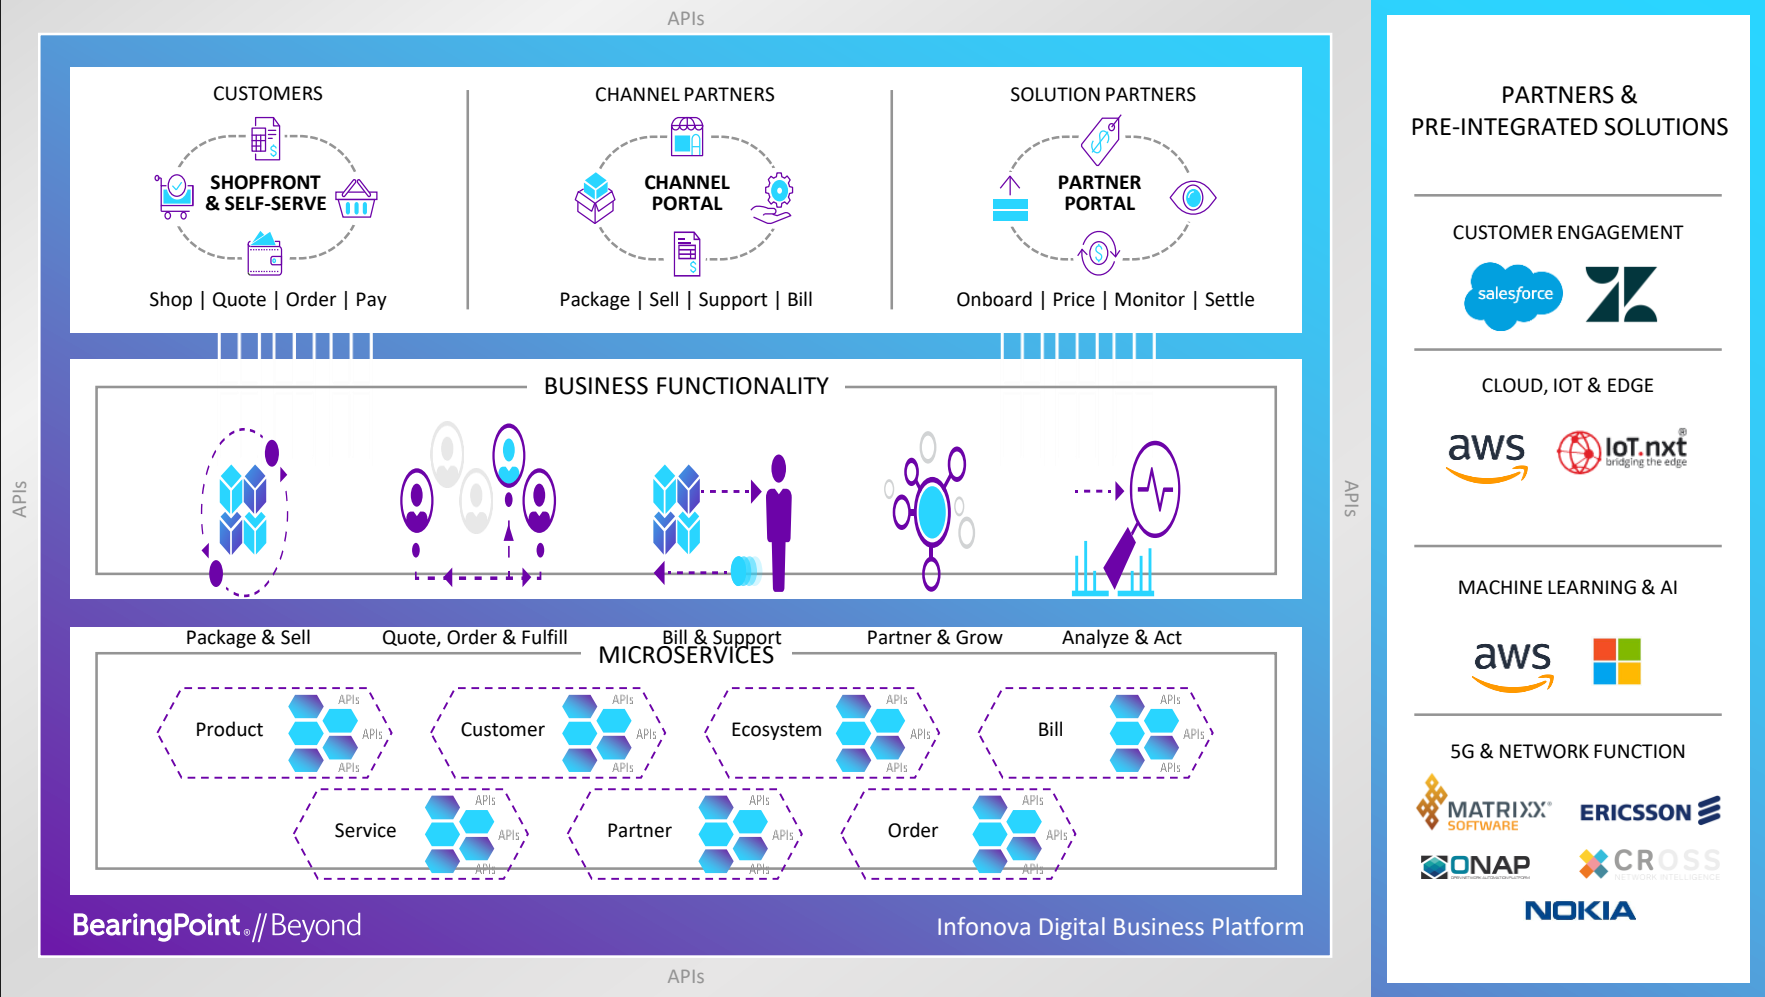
APIs

CUSTOMERS

SHOPFRONT & SELF-SERVE

Shop | Quote | Order | Pay

CHANNEL PARTNERS

CHANNEL PORTAL

Package | Sell | Support | Bill

SOLUTION PARTNERS

PARTNER PORTAL

Onboard | Price | Monitor | Settle

BUSINESS FUNCTIONALITY

Package & Sell

Quote, Order & Fulfill

Bill & Support

Partner & Grow

Analyze & Act

MICROSERVICES

Product APIs APIs APIs

Customer APIs APIs APIs

Ecosystem APIs APIs APIs

Bill APIs APIs APIs

Service APIs APIs APIs

Partner APIs APIs APIs

Order APIs APIs APIs

BearingPoint.//Beyond

Infonova Digital Business Platform

APIs

APIs

APIs

PARTNERS & PRE-INTEGRATED SOLUTIONS

CUSTOMER ENGAGEMENT

salesforce

CLOUD, IOT & EDGE

aws

IoT.nxt bridging the edge

MACHINE LEARNING & AI

aws

5G & NETWORK FUNCTION

MATRIXX SOFTWARE

ERICSSON

ONAP

CROSS NETWORK INTELLIGENCE

NOKIA